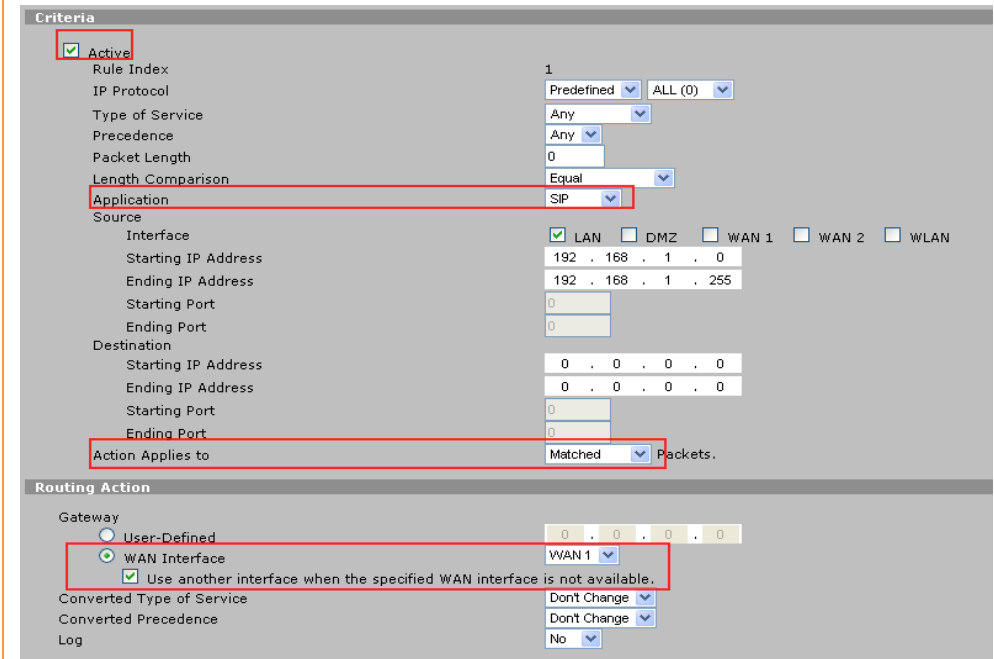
Criteria

Active

| | |
|---|---|
| Rule Index | 1 |
| IP Protocol | Predefined / ALL (0) |
| Type of Service | Any |
| Precedence | Any |
| Packet Length | 0 |
| Length Comparison | Equal |
| Application | SIP |
| Source | |
| Interface | LAN DMZ WAN 1 WAN 2 WLAN |
| Starting IP Address | 192 . 168 . 1 . 0 |
| Ending IP Address | 192 . 168 . 1 . 255 |
| Starting Port | 0 |
| Ending Port | 0 |
| Destination | |
| Starting IP Address | 0 . 0 . 0 . 0 |
| Ending IP Address | 0 . 0 . 0 . 0 |
| Starting Port | 0 |
| Ending Port | 0 |
| Action Applies to | Matched Packets. |

Routing Action

| | |
|---|---|
| Gateway | |
| User-Defined | 0 . 0 . 0 . 0 |
| WAN Interface | WAN 1 |
| Use another interface when the specified WAN interface is not available. | |
| Converted Type of Service | Don't Change |
| Converted Precedence | Don't Change |
| Log | No |